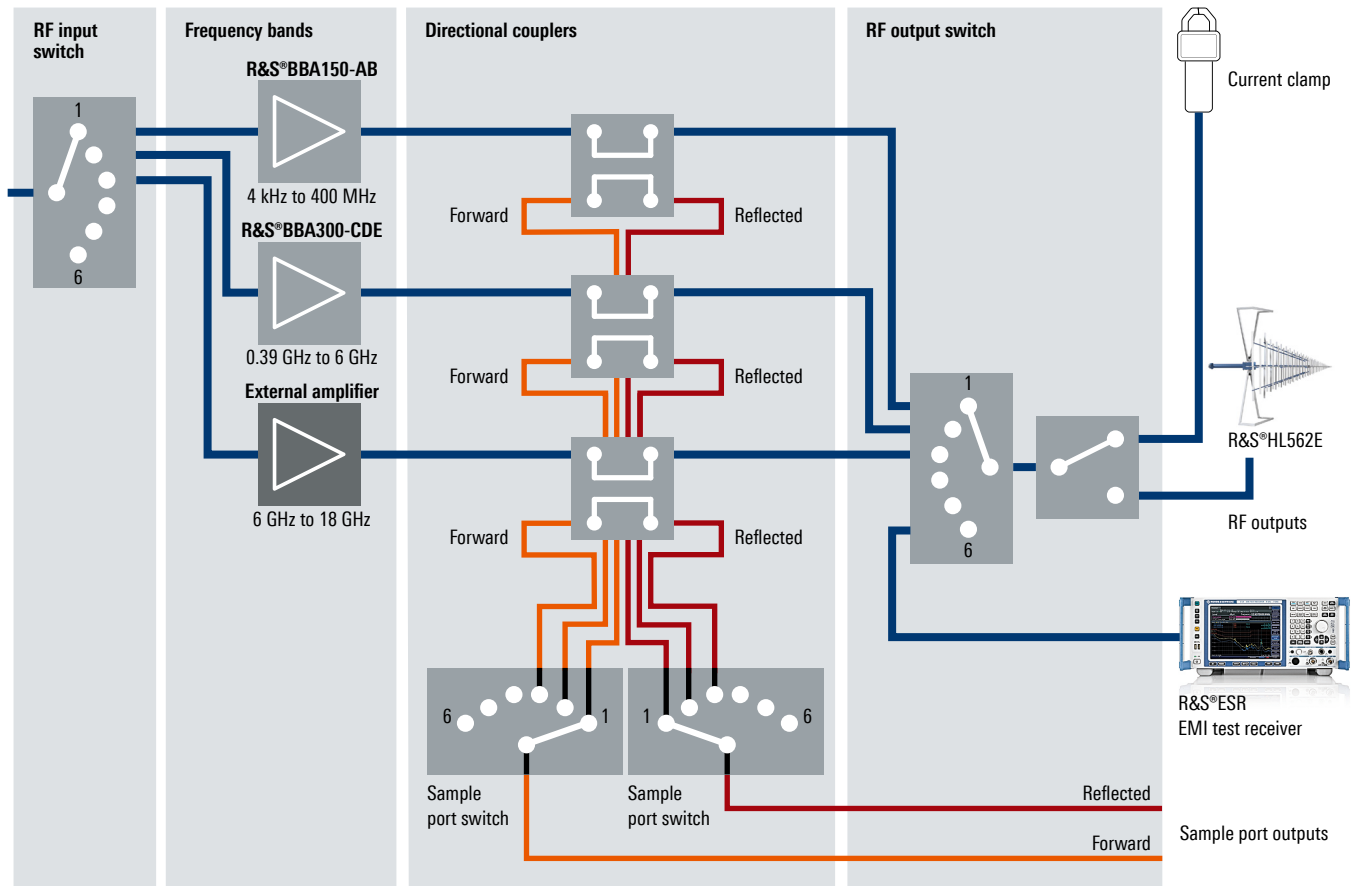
RF input switch

Frequency bands

Directional couplers

RF output switch

Current clamp

1

6

R&S®BBA150-AB

4 kHz to 400 MHz

R&S®BBA300-CDE

0.39 GHz to 6 GHz

External amplifier

6 GHz to 18 GHz

Forward

Reflected

Forward

Reflected

Forward

Reflected

1

6

R&S®HL562E

RF outputs

6

1

1

6

R&S®ESR
EMI test receiver

Sample port switch

Sample port switch

Reflected

Forward

Sample port outputs